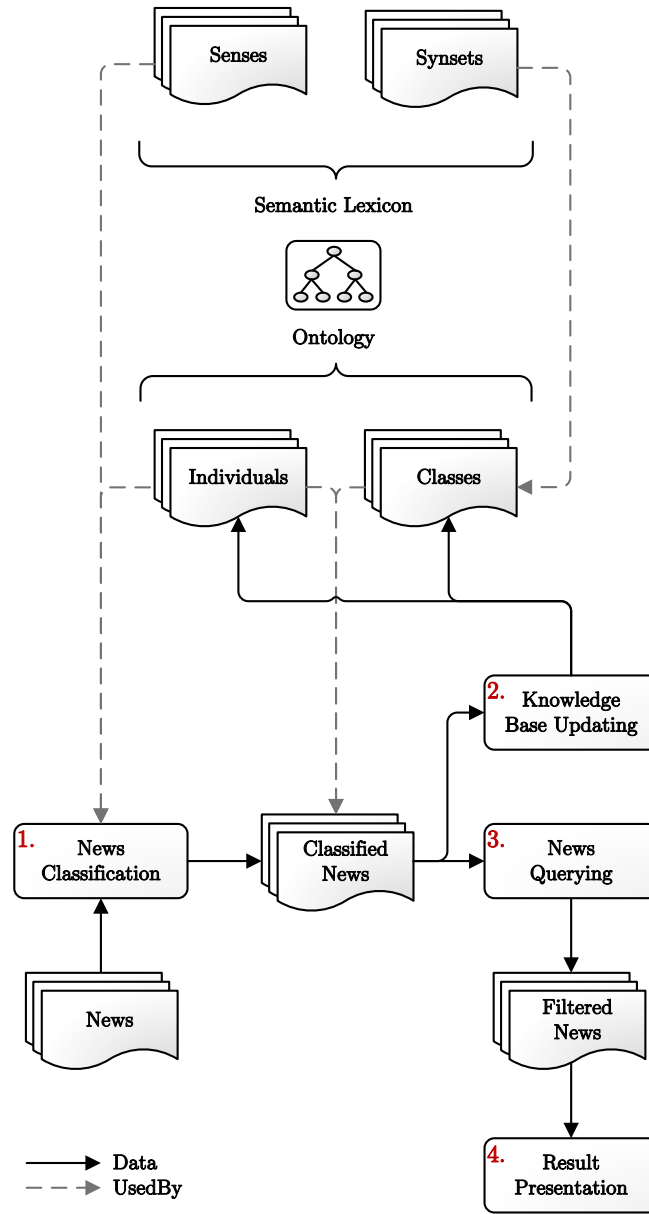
Senses

Synsets

Semantic Lexicon

Ontology

Individuals

Classes

2. Knowledge Base Updating

1. News Classification

Classified News

3. News Querying

News

Filtered News

4. Result Presentation

Data

UsedBy